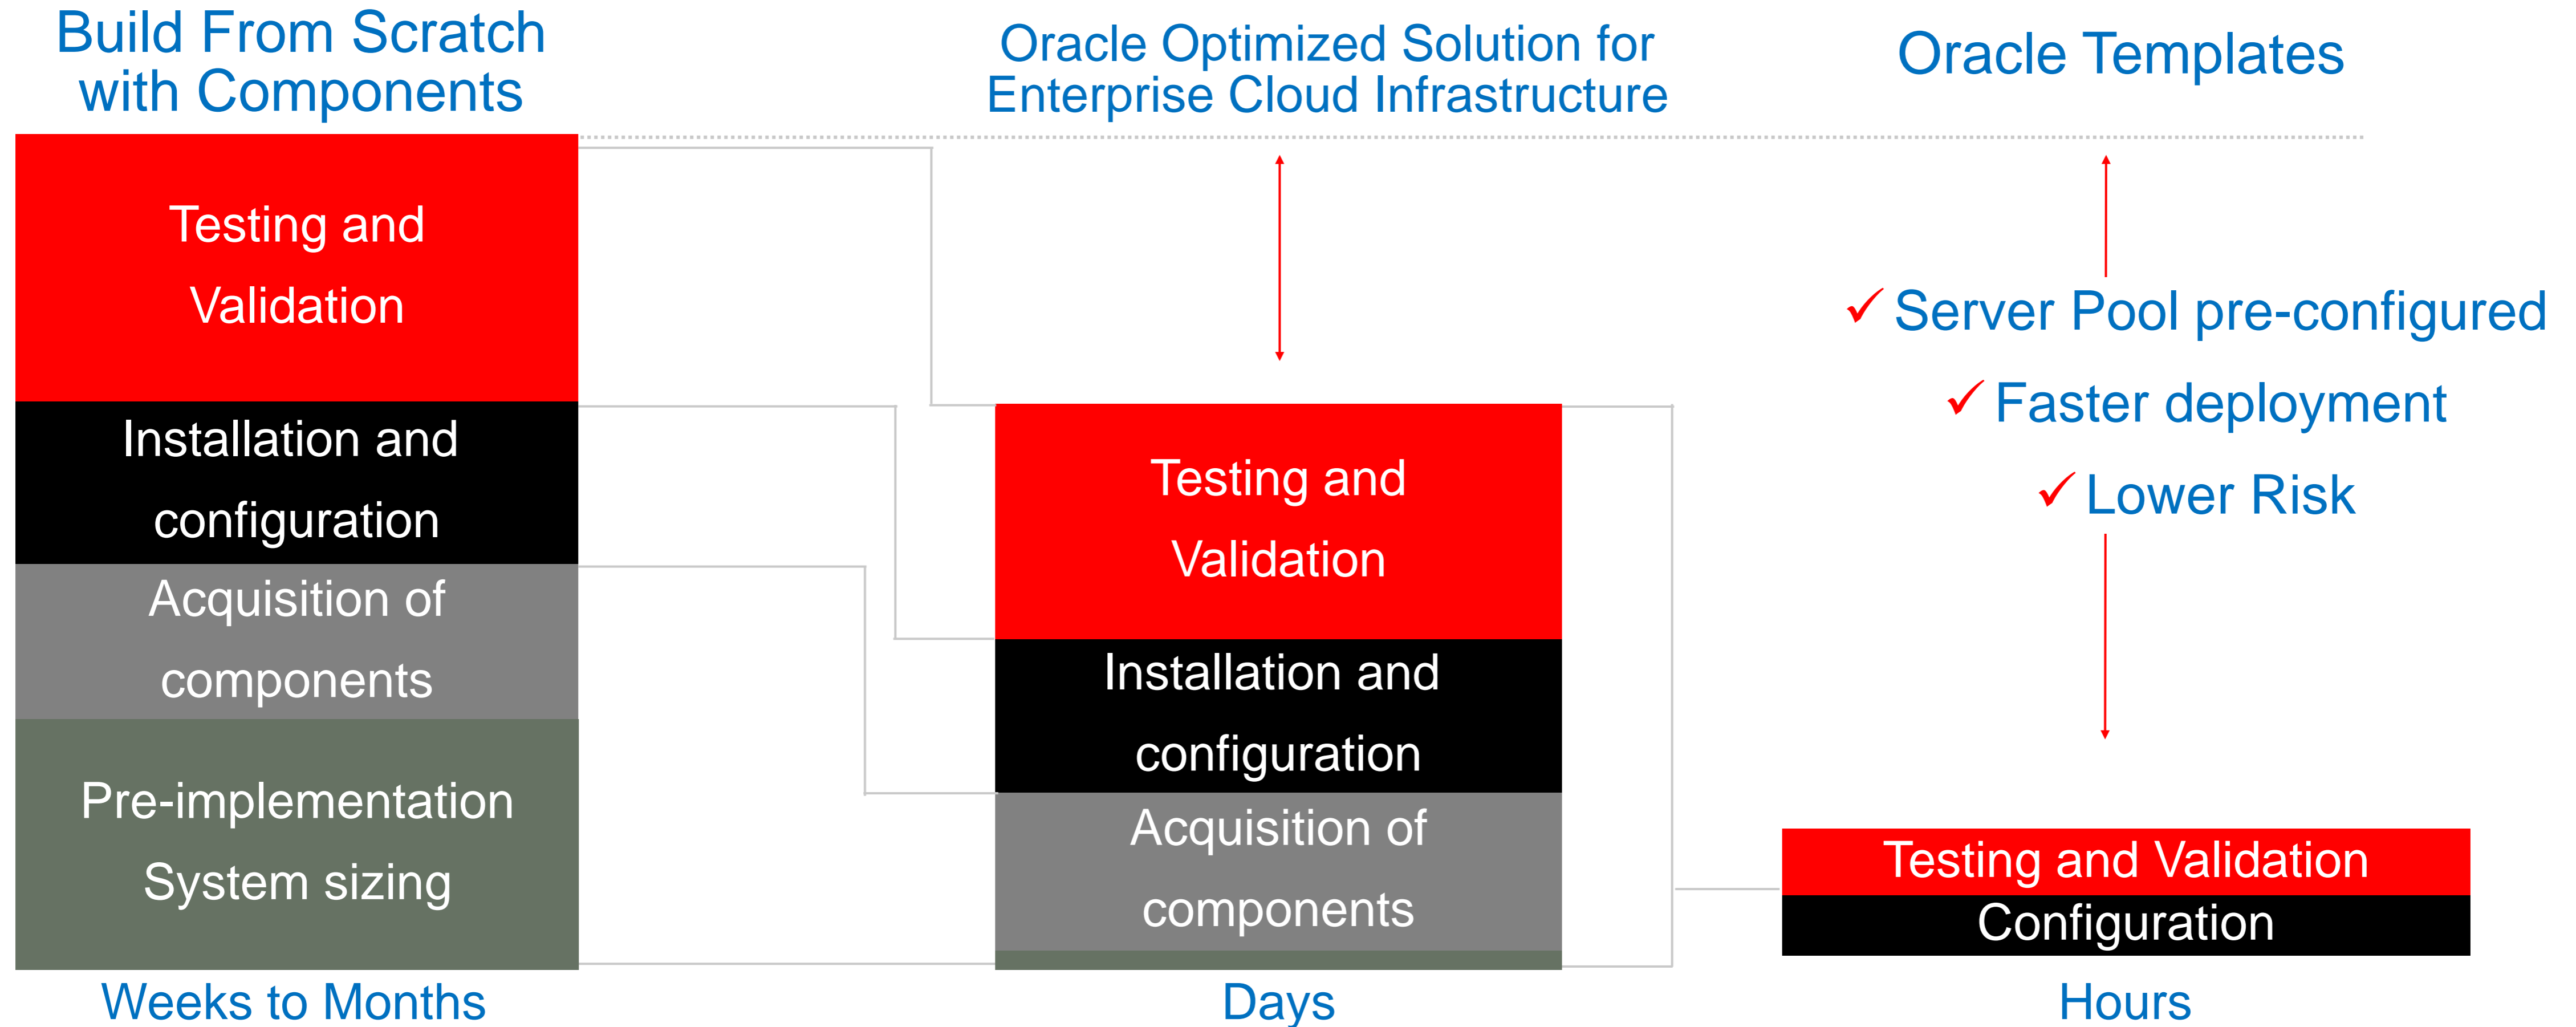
Build From Scratch with Components

Oracle Optimized Solution for Enterprise Cloud Infrastructure

Oracle Templates

Testing and Validation

Installation and configuration

Acquisition of components

Pre-implementation System sizing

Weeks to Months

Testing and Validation

Installation and configuration

Acquisition of components

Days

✓ Server Pool pre-configured

✓ Faster deployment

✓ Lower Risk

Testing and Validation

Configuration

Hours